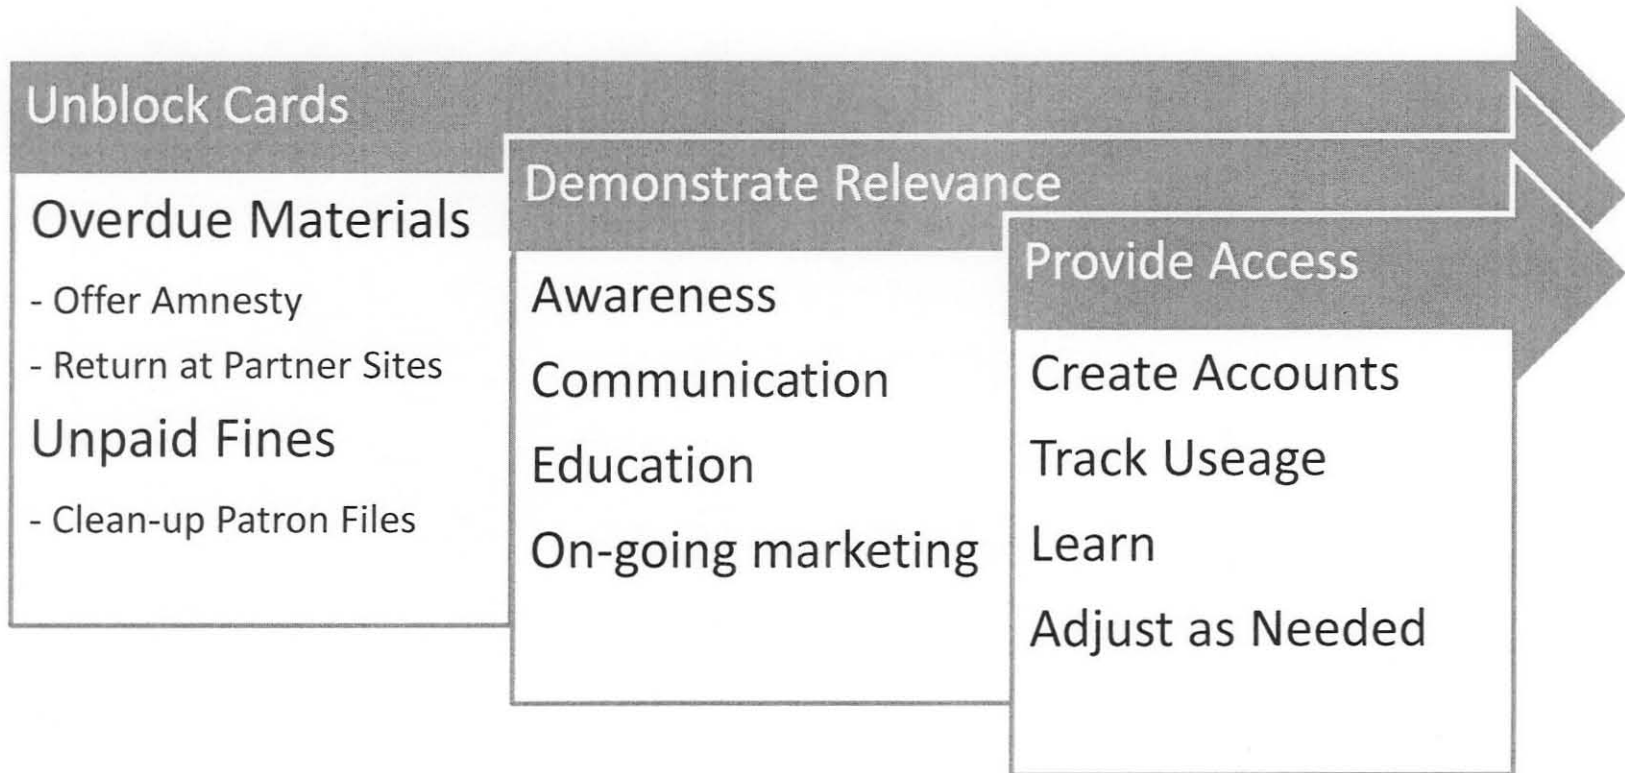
Unblock Cards

Overdue Materials

- Offer Amnesty

- Return at Partner Sites

Unpaid Fines

- Clean-up Patron Files

Demonstrate Relevance

Awareness

Communication

Education

On-going marketing

Provide Access

Create Accounts

Track Useage

Learn

Adjust as Needed